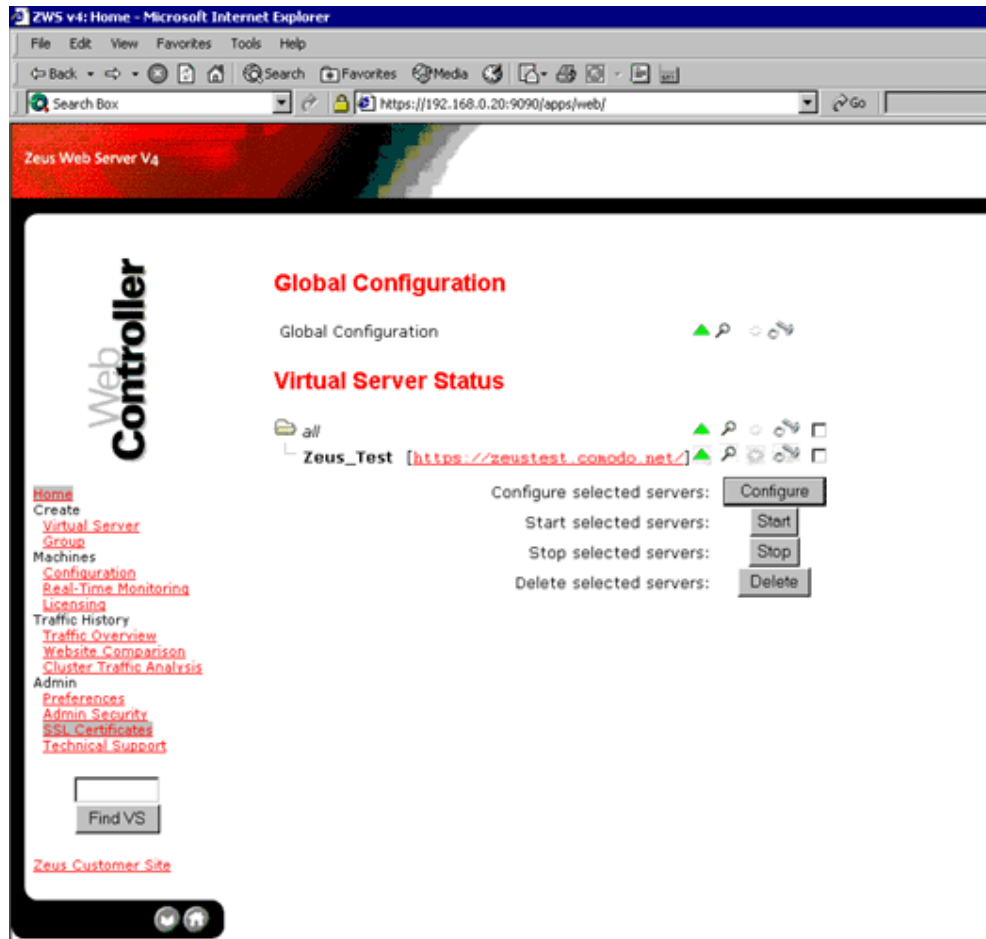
ZWS v4: Home - Microsoft Internet Explorer

File Edit View Favorites Tools Help

Back Search Favorites Media

Search Box https://192.168.0.20:9090/apps/web/ Go

Zeus Web Server V4

Web Controller

Home
Create
Virtual Server
Group
Machines
Configuration
Real-Time Monitoring
Licensing
Traffic History
Traffic Overview
Website Comparison
Cluster Traffic Analysis
Admin
Preferences
Admin Security
SSL Certificates
Technical Support

Find VS

Zeus Customer Site

Global Configuration

Global Configuration

Virtual Server Status

all

Zeus_Test [https://zeustest.comodo.net/]

Configure selected servers: Configure

Start selected servers: Start

Stop selected servers: Stop

Delete selected servers: Delete